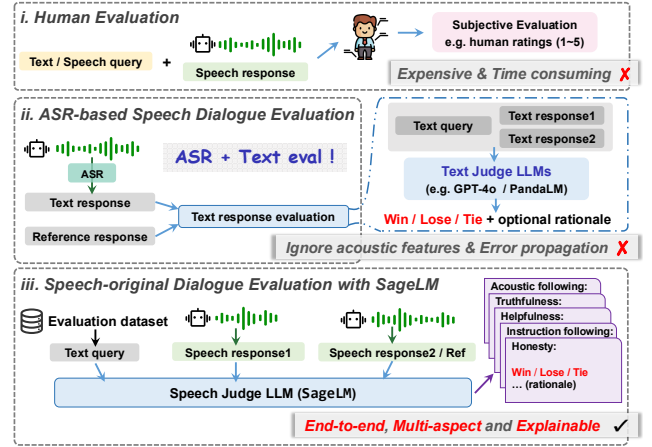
i. Human Evaluation

Text / Speech query + Speech response

Subjective Evaluation
e.g. human ratings (1~5)

Expensive & Time consuming ✗

ii. ASR-based Speech Dialogue Evaluation

ASR + Text eval !

ASR

Text response

Reference response

Text response evaluation

Text query

Text response1

Text response2

Text Judge LLMs
(e.g. GPT-4o / PandaLM)

Win / Lose / Tie + optional rationale

Ignore acoustic features & Error propagation ✗

iii. Speech-original Dialogue Evaluation with SageLM

Evaluation dataset

Text query

Speech response1

Speech response2 / Ref

Speech Judge LLM (SageLM)

Acoustic following:
Truthfulness:
Helpfulness:
Instruction following:
Honesty:

Win / Lose / Tie
… (rationale)

End-to-end, Multi-aspect and Explainable ✓